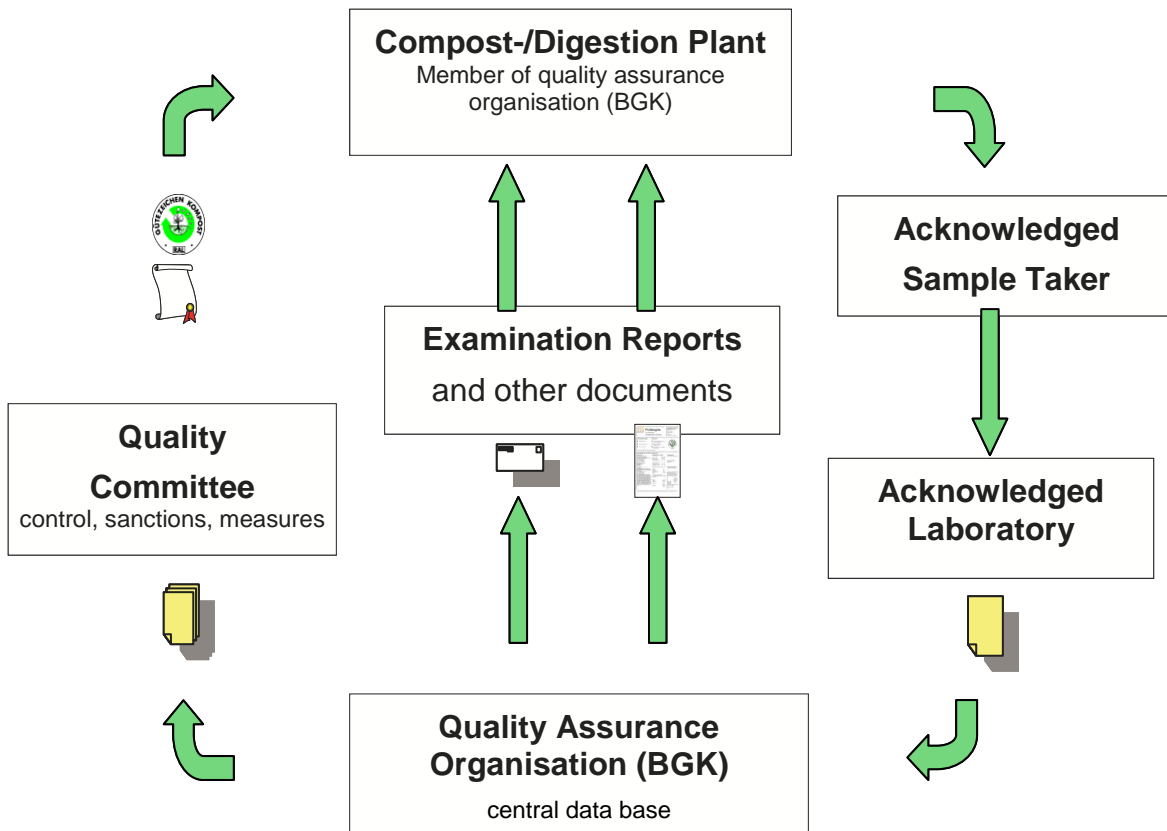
Compost-/Digestion Plant
Member of quality assurance organisation (BGK)

Acknowledged Sample Taker

Examination Reports
and other documents

GÜTEZEICHEN KOMPOST
RAL

Quality Committee
control, sanctions, measures

Acknowledged Laboratory

Quality Assurance Organisation (BGK)
central data base